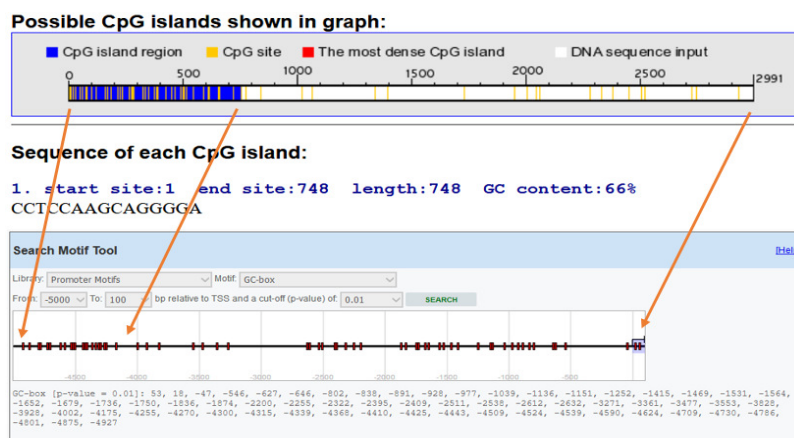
Possible CpG islands shown in graph:

CpG island region CpG site The most dense CpG island DNA sequence input

0 500 1000 1500 2000 2500 2991

Sequence of each CpG island:

1. start site:1 end site:748 length:748 GC content:66%
CCTCCAAGCAGGGGA

Search Motif Tool

[Hel

Library: Promoter Motifs Motif: GC-box

From: -5000 To: 100 bp relative to TSS and a cut-off (p-value) of: 0.01 SEARCH

-4500 -4000 -3500 -3000 -2500 -2000 -1500 -1000 -500

GC-box [p-value = 0.01]: 53, 18, -47, -546, -627, -646, -802, -838, -891, -928, -977, -1039, -1136, -1151, -1252, -1415, -1469, -1531, -1564, -1652, -1679, -1736, -1750, -1836, -1874, -2200, -2255, -2322, -2395, -2409, -2511, -2538, -2612, -2632, -3271, -3361, -3477, -3553, -3828, -3928, -4002, -4175, -4255, -4270, -4300, -4315, -4339, -4368, -4410, -4425, -4443, -4509, -4524, -4539, -4590, -4624, -4709, -4730, -4786, -4801, -4875, -4927